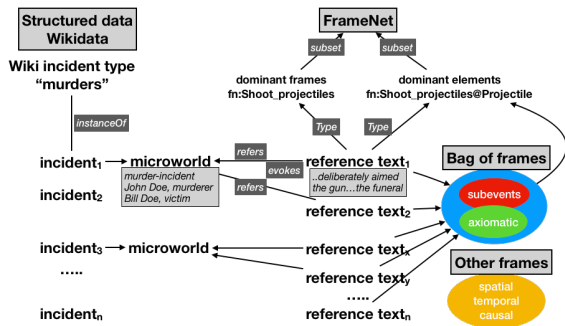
Structured data Wikidata

FrameNet

subset

subset

Wiki incident type "murders"

dominant frames fn:Shoot_projectiles

dominant elements fn:Shoot_projectiles@Projectile

instanceOf

Type

Type

refers

$\text{incident}_1$

microworld

evokes

$\text{reference text}_1$

Bag of frames

murder-incident John Doe, murderer Bill Doe, victim

refers

..deliberately aimed the gun…the funeral

$\text{incident}_2$

$\text{reference text}_2$

subevents

axiomatic

$\text{incident}_3$

microworld

$\text{reference text}_x$

Other frames

…..

$\text{reference text}_y$

…..

spatial temporal causal

$\text{incident}_n$

$\text{reference text}_n$